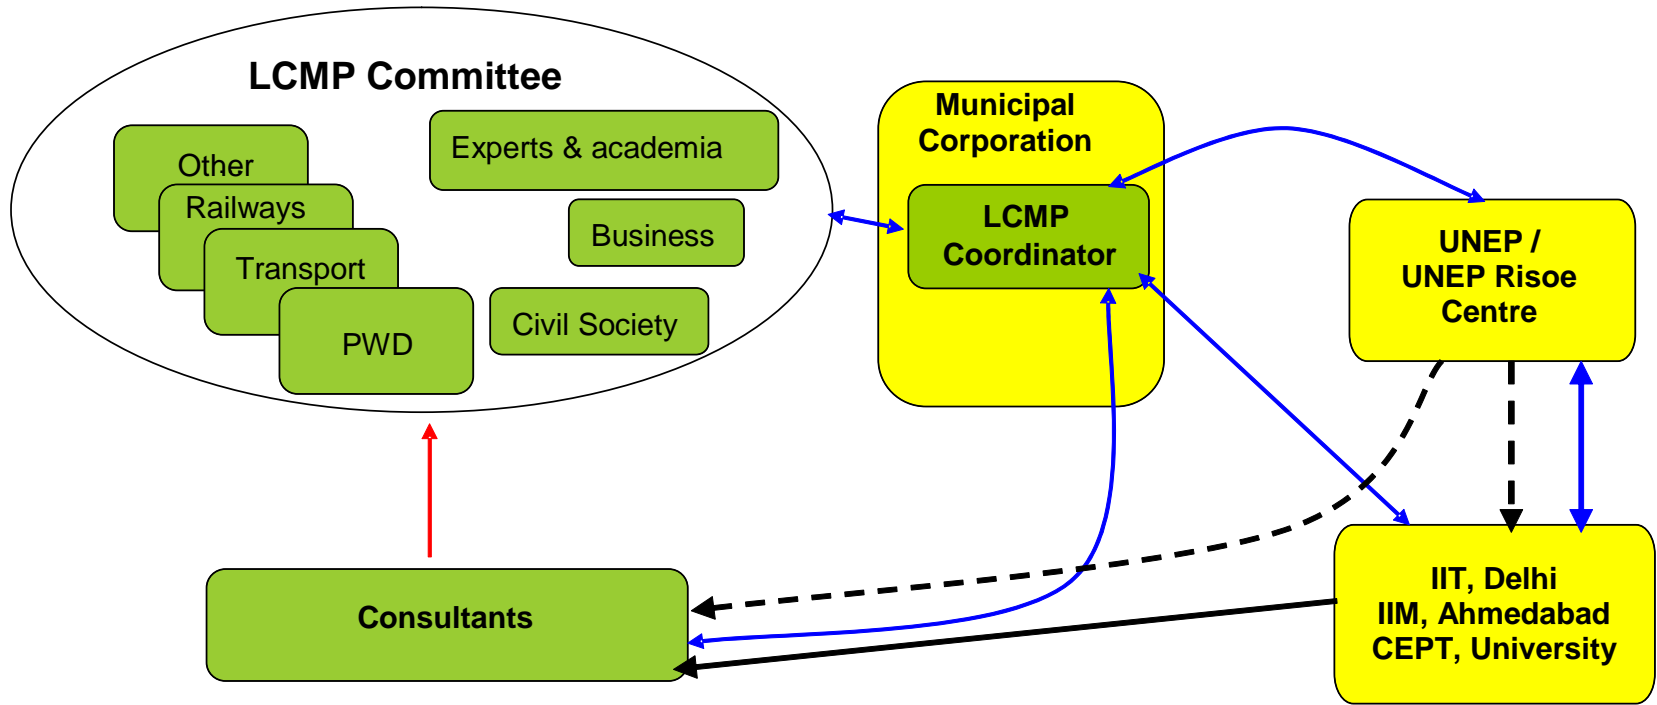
LCMP Committee

Other

Railways

Transport

PWD

Experts & academia

Business

Civil Society

Municipal Corporation

LCMP Coordinator

UNEP / UNEP Risoe Centre

IIT, Delhi
IIM, Ahmedabad
CEPT, University

Consultants